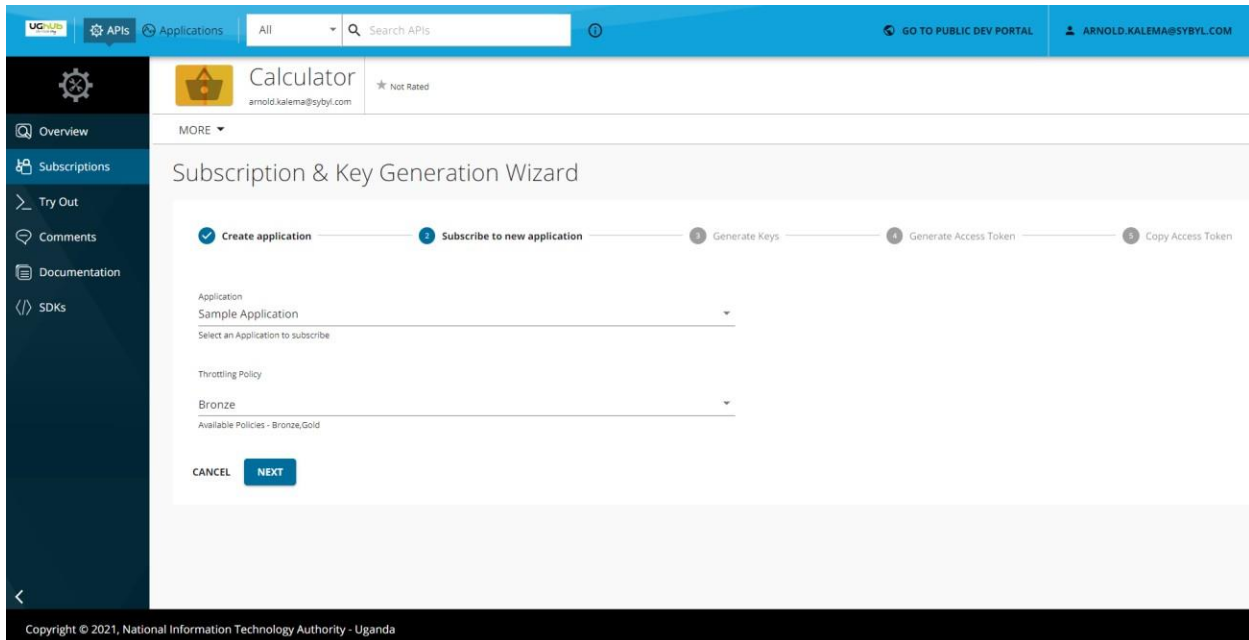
UGhub

APIs Applications All Search APIs

GO TO PUBLIC DEV PORTAL ARNOLD.KALEMA@SYBYL.COM

Calculator
arnold.kalema@sybyl.com
Not Rated

Overview
Subscriptions
Try Out
Comments
Documentation
SDKs

MORE

Subscription & Key Generation Wizard

Create application
2 Subscribe to new application
3 Generate Keys
4 Generate Access Token
5 Copy Access Token

Application
Sample Application
Select an Application to subscribe

Throttling Policy
Bronze
Available Policies - Bronze,Gold

CANCEL NEXT

Copyright © 2021, National Information Technology Authority - Uganda